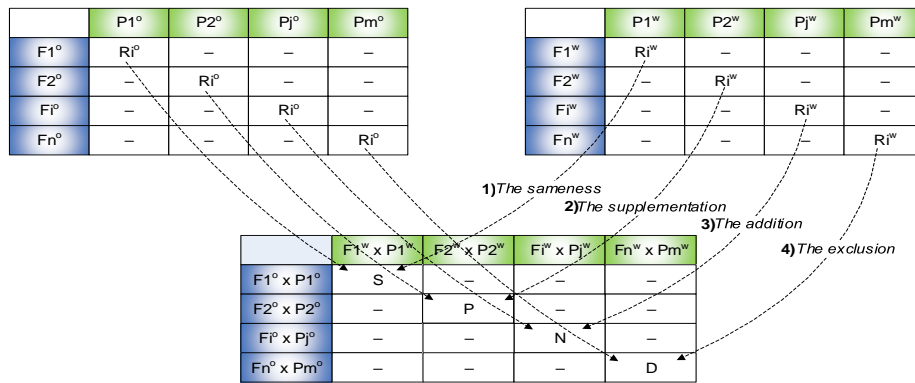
|  | P1° | P2° | Pj° | Pm° |
|---|---|---|---|---|
| F1° | Ri° | – | – | – |
| F2° | – | Ri° | – | – |
| Fi° | – | – | Ri° | – |
| Fn° | – | – | – | Ri° |

|  | P1$^w$ | P2$^w$ | Pj$^w$ | Pm$^w$ |
|---|---|---|---|---|
| F1$^w$ | Ri$^w$ | – | – | – |
| F2$^w$ | – | Ri$^w$ | – | – |
| Fi$^w$ | – | – | Ri$^w$ | – |
| Fn$^w$ | – | – | – | Ri$^w$ |

1) The sameness

2) The supplementation

3) The addition

4) The exclusion

|  | F1$^w$ x P1$^w$ | F2$^w$ x P2$^w$ | Fi$^w$ x Pj$^w$ | Fn$^w$ x Pm$^w$ |
|---|---|---|---|---|
| F1° x P1° | S | – | – | – |
| F2° x P2° | – | P | – | – |
| Fi° x Pj° | – | – | N | – |
| Fn° x Pm° | – | – | – | D |